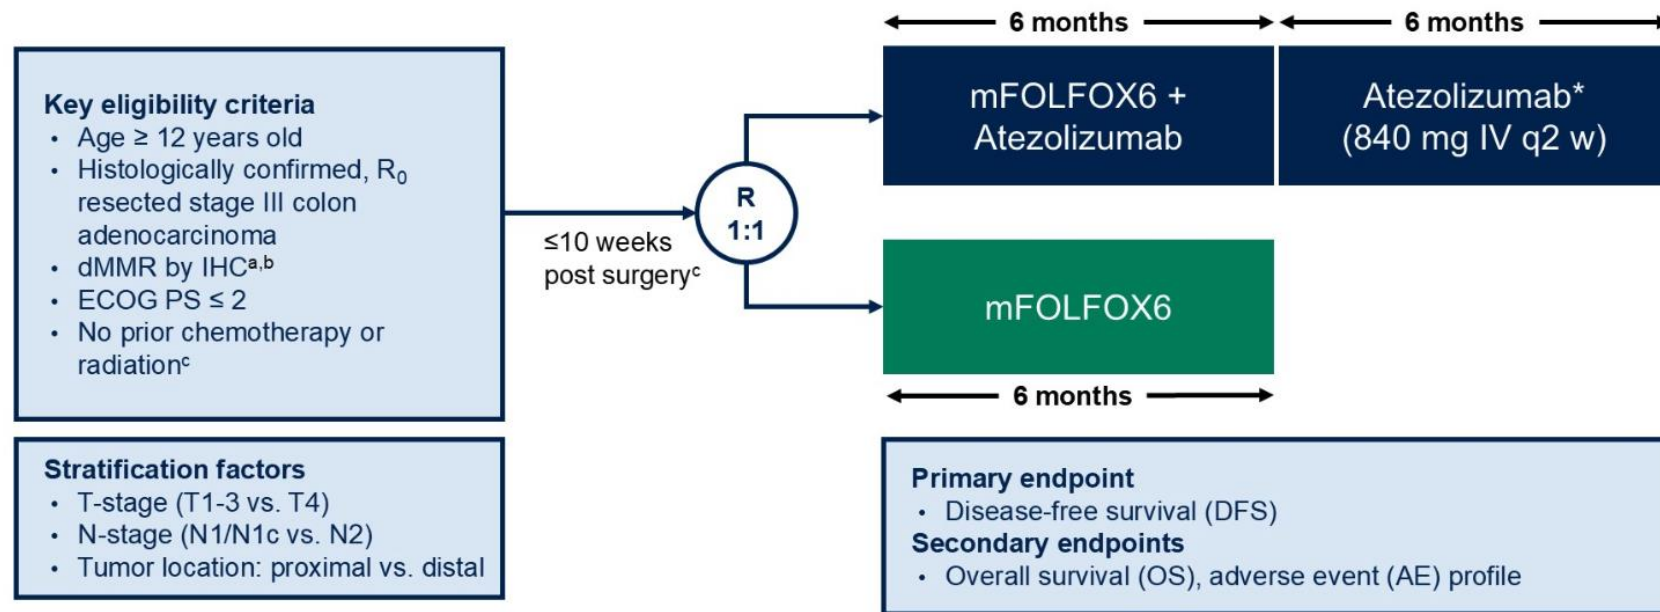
6 months

6 months

Key eligibility criteria
- Age ≥ 12 years old
- Histologically confirmed, $R_0$ resected stage III colon adenocarcinoma
- dMMR by IHC$^{a,b}$
- ECOG PS ≤ 2
- No prior chemotherapy or radiation$^{c}$

≤10 weeks post surgery$^{c}$

R 1:1

mFOLFOX6 + Atezolizumab

Atezolizumab* (840 mg IV q2 w)

mFOLFOX6

6 months

Stratification factors
- T-stage (T1-3 vs. T4)
- N-stage (N1/N1c vs. N2)
- Tumor location: proximal vs. distal

Primary endpoint
- Disease-free survival (DFS)
Secondary endpoints
- Overall survival (OS), adverse event (AE) profile